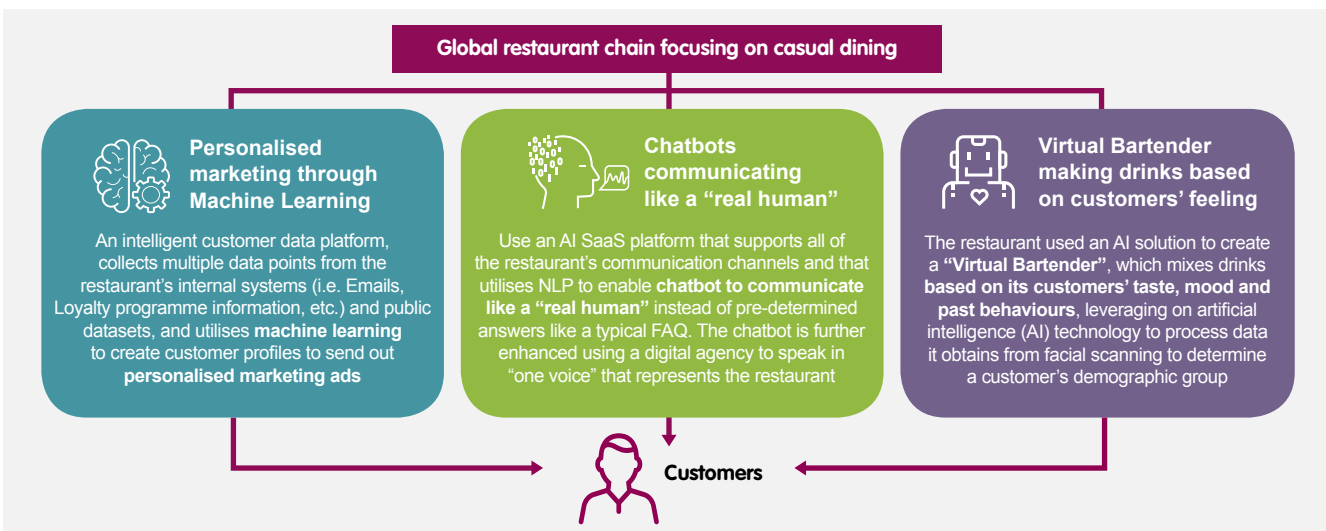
Global restaurant chain focusing on casual dining

Personalised marketing through Machine Learning

An intelligent customer data platform, collects multiple data points from the restaurant's internal systems (i.e. Emails, Loyalty programme information, etc.) and public datasets, and utilises **machine learning** to create customer profiles to send out **personalised marketing ads**

Chatbots communicating like a "real human"

Use an AI SaaS platform that supports all of the restaurant's communication channels and that utilises NLP to enable **chatbot to communicate like a "real human"** instead of pre-determined answers like a typical FAQ. The chatbot is further enhanced using a digital agency to speak in "one voice" that represents the restaurant

Virtual Bartender making drinks based on customers' feeling

The restaurant used an AI solution to create a **"Virtual Bartender"**, which mixes drinks **based on its customers' taste, mood and past behaviours**, leveraging on artificial intelligence (AI) technology to process data it obtains from facial scanning to determine a customer's demographic group

Customers